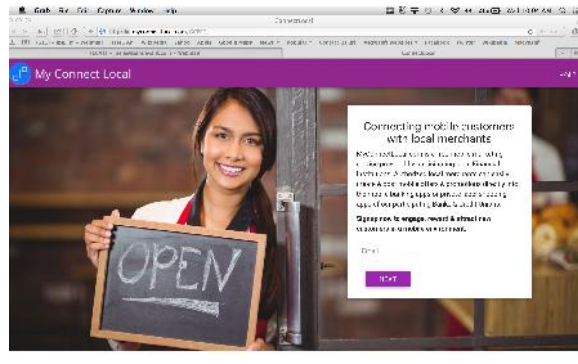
Grab File Edit Capture Window Help

ConnectLocal

My Connect Local

Connecting mobile customers with local merchants

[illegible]

Signup now to engage, reward & attract new customers at a fraction of the cost.

Email

NEXT

OPEN